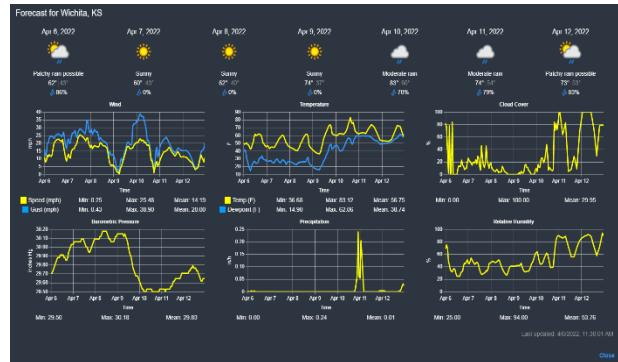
Forecast for Wichita, KS

Apr 6, 2022
Patchy rain possible
62° 45°
86%

Apr 7, 2022
Sunny
60° 40°
0%

Apr 8, 2022
Sunny
62° 40°
0%

Apr 9, 2022
Sunny
74° 37°
0%

Apr 10, 2022
Moderate rain
83° 56°
76%

Apr 11, 2022
Moderate rain
74° 54°
79%

Apr 12, 2022
Patchy rain possible
73° 53°
83%

Wind
mph
40
30
20
10
0
Apr 6 Apr 7 Apr 8 Apr 9 Apr 10 Apr 11 Apr 12
Time
Speed (mph) Min: 0.75 Max: 25.46 Mean: 14.15
Gust (mph) Min: 0.42 Max: 38.50 Mean: 20.00

Temperature
90
80
70
60
50
40
30
20
Apr 6 Apr 7 Apr 8 Apr 9 Apr 10 Apr 11 Apr 12
Time
Temp (F) Min: 56.68 Max: 83.12 Mean: 58.75
Dewpoint (F) Min: 14.98 Max: 62.06 Mean: 36.74

Cloud Cover
%
100
80
60
40
20
0
Apr 6 Apr 7 Apr 8 Apr 9 Apr 10 Apr 11 Apr 12
Time
Min: 0.00 Max: 100.00 Mean: 25.95

Barometric Pressure
inches Hg
30.20
30.10
30.00
29.90
29.80
29.70
29.60
29.50
Apr 6 Apr 7 Apr 8 Apr 9 Apr 10 Apr 11 Apr 12
Time
Min: 29.50 Max: 30.18 Mean: 29.83

Precipitation
inch
0.25
0.2
0.15
0.1
0.05
0
Apr 6 Apr 7 Apr 8 Apr 9 Apr 10 Apr 11 Apr 12
Time
Min: 0.00 Max: 0.24 Mean: 0.01

Relative Humidity
%
100
80
60
40
20
Apr 6 Apr 7 Apr 8 Apr 9 Apr 10 Apr 11 Apr 12
Time
Min: 25.00 Max: 94.00 Mean: 53.76

Last updated: 4/6/2022, 11:30:01 AM

Close